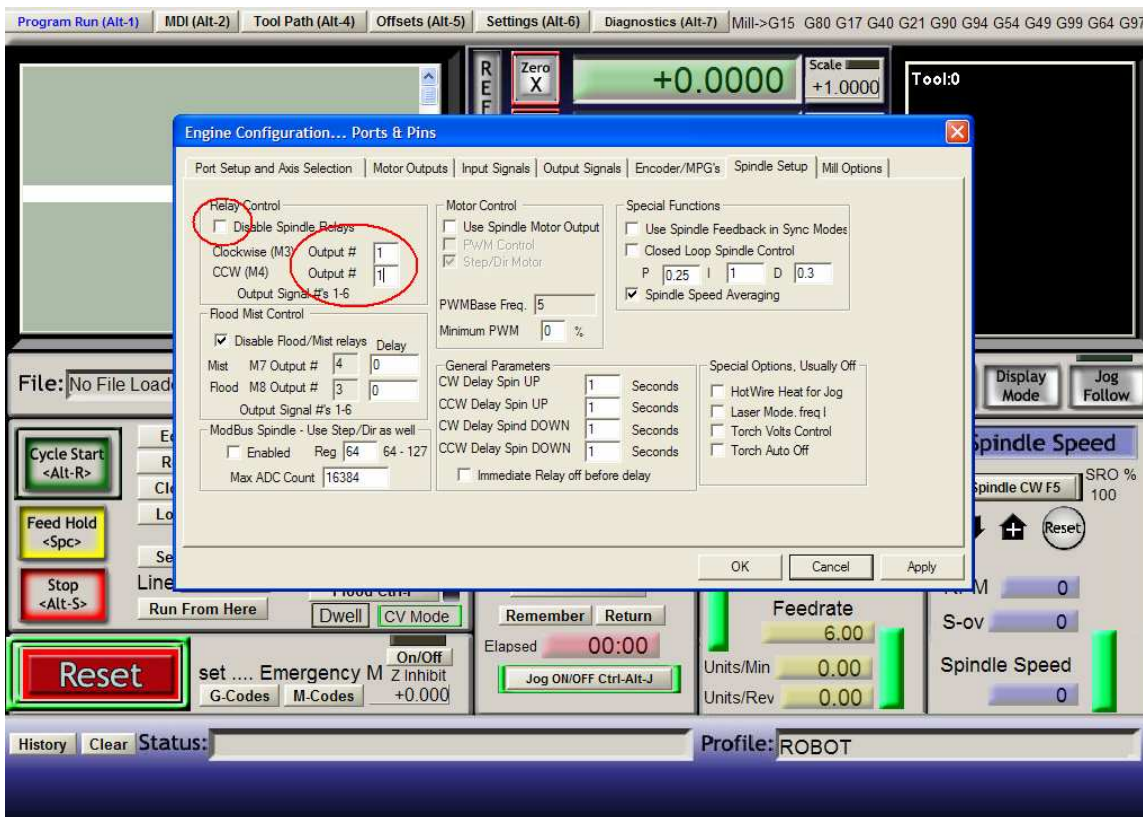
Program Run (Alt-1) | MDI (Alt-2) | Tool Path (Alt-4) | Offsets (Alt-5) | Settings (Alt-6) | Diagnostics (Alt-7) | Mill->G15 G80 G17 G40 G21 G90 G94 G54 G49 G99 G64 G97

REF

Zero X

+0.0000

Scale +1.0000

Tool:0

Engine Configuration... Ports & Pins

Port Setup and Axis Selection | Motor Outputs | Input Signals | Output Signals | Encoder/MPG's | Spindle Setup | Mill Options

Relay Control
Disable Spindle Relays
Clockwise (M3) Output # 1
CCW (M4) Output # 1
Output Signal #'s 1-6

Motor Control
Use Spindle Motor Output
PWM Control
Step/Dir Motor

PWMBase Freq. 5
Minimum PWM 0 %

Special Functions
Use Spindle Feedback in Sync Modes
Closed Loop Spindle Control
P 0.25 I 1 D 0.3
Spindle Speed Averaging

Flood Mist Control
Disable Flood/Mist relays Delay
Mist M7 Output # 4 0
Flood M8 Output # 3 0
Output Signal #'s 1-6

General Parameters
CW Delay Spin UP 1 Seconds
CCW Delay Spin UP 1 Seconds
CW Delay Spind DOWN 1 Seconds
CCW Delay Spin DOWN 1 Seconds
Immediate Relay off before delay

Special Options, Usually Off
HotWire Heat for Jog
Laser Mode. freq I
Torch Volts Control
Torch Auto Off

ModBus Spindle - Use Step/Dir as well
Enabled Reg 64 64 - 127
Max ADC Count 16384

OK Cancel Apply

File: No File Loade

Display Mode

Jog Follow

Cycle Start <Alt-R>

Feed Hold <Spc>

Stop <Alt-S>

E
R
Cl
Lo
Se
Line

Spindle Speed
Spindle CW F5
SRO % 100
Reset

Run From Here
Flood Ctrl-F
Dwell
CV Mode

Remember Return
Elapsed 00:00
Jog ON/OFF Ctrl-Alt-J

Feedrate
6.00
Units/Min 0.00
Units/Rev 0.00

RPM 0
S-ov 0
Spindle Speed
0

Reset

set .... Emergency M
On/Off
Z Inhibit
+0.000
G-Codes M-Codes

History Clear Status:

Profile: ROBOT